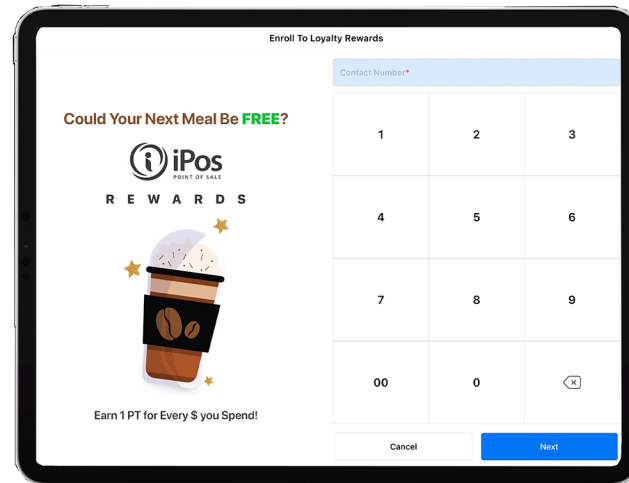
Enroll To Loyalty Rewards

Could Your Next Meal Be FREE?

iPos
POINT OF SALE

REWARDS

Earn 1 PT for Every $ you Spend!

Contact Number*

| 1 | 2 | 3 |
|---|---|---|
| 4 | 5 | 6 |
| 7 | 8 | 9 |
| 00 | 0 | |

Cancel

Next